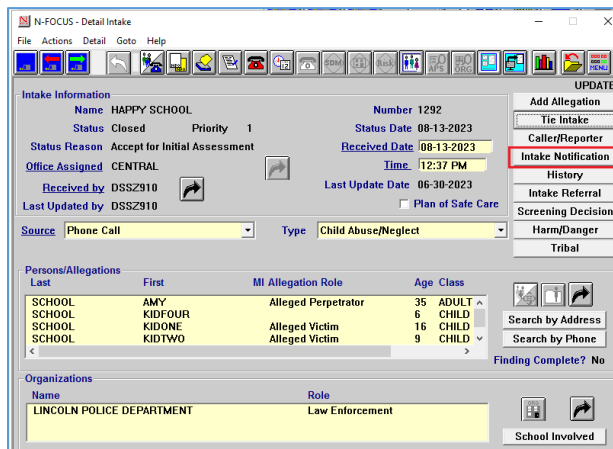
N-FOCUS - Detail Intake

File Actions Detail Goto Help

SDM Risk AFS ORG MENU

UPDATE

Intake Information

Name HAPPY SCHOOL
Status Closed Priority 1
Status Reason Accept for Initial Assessment
Office Assigned CENTRAL
Received by DSSZ910
Last Updated by DSSZ910

Number 1292
Status Date 08-13-2023
Received Date 08-13-2023
Time 12:37 PM
Last Update Date 06-30-2023
Plan of Safe Care

Source Phone Call
Type Child Abuse/Neglect

Add Allegation
Tie Intake
Caller/Reporter
Intake Notification
History
Intake Referral
Screening Decision
Harm/Danger
Tribal

Persons/Allegations

| Last | First | MI | Allegation Role | Age | Class |
|---|---|---|---|---|---|
| SCHOOL | AMY | | Alleged Perpetrator | 35 | ADULT |
| SCHOOL | KIDFOUR | | | 6 | CHILD |
| SCHOOL | KIDONE | | Alleged Victim | 16 | CHILD |
| SCHOOL | KIDTWO | | Alleged Victim | 9 | CHILD |

Search by Address
Search by Phone
Finding Complete? No

Organizations

| Name | Role |
|---|---|
| LINCOLN POLICE DEPARTMENT | Law Enforcement |

School Involved